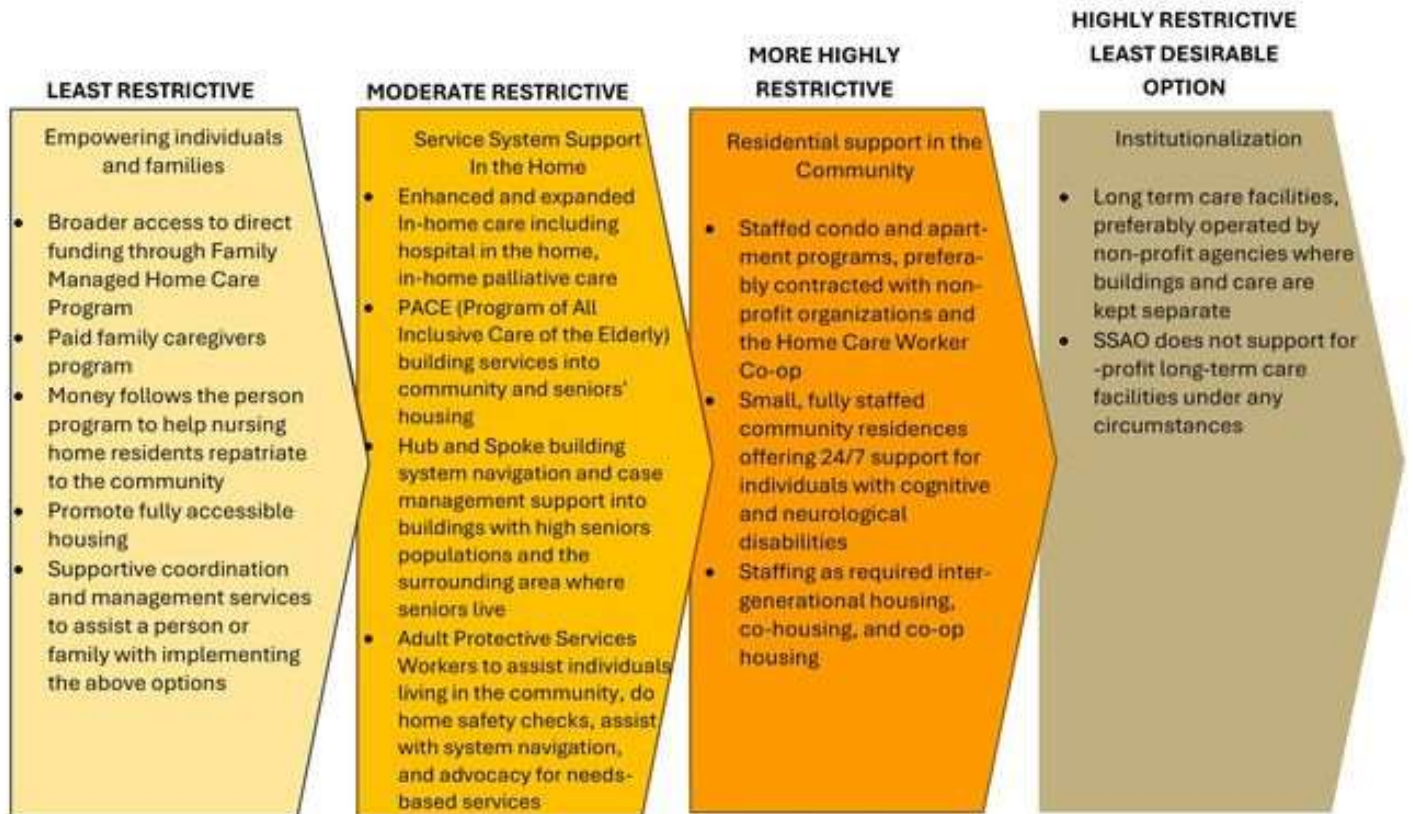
LEAST RESTRICTIVE

Empowering individuals and families

- Broader access to direct funding through Family Managed Home Care Program
- Paid family caregivers program
- Money follows the person program to help nursing home residents repatriate to the community
- Promote fully accessible housing
- Supportive coordination and management services to assist a person or family with implementing the above options

MODERATE RESTRICTIVE

Service System Support In the Home

- Enhanced and expanded In-home care including hospital in the home, in-home palliative care
- PACE (Program of All Inclusive Care of the Elderly) building services into community and seniors' housing
- Hub and Spoke building system navigation and case management support into buildings with high seniors populations and the surrounding area where seniors live
- Adult Protective Services Workers to assist individuals living in the community, do home safety checks, assist with system navigation, and advocacy for needs-based services

MORE HIGHLY RESTRICTIVE

Residential support in the Community

- Staffed condo and apartment programs, preferably contracted with non-profit organizations and the Home Care Worker Co-op
- Small, fully staffed community residences offering 24/7 support for individuals with cognitive and neurological disabilities
- Staffing as required inter-generational housing, co-housing, and co-op housing

HIGHLY RESTRICTIVE LEAST DESIRABLE OPTION

Institutionalization

- Long term care facilities, preferably operated by non-profit agencies where buildings and care are kept separate
- SSAO does not support for -profit long-term care facilities under any circumstances